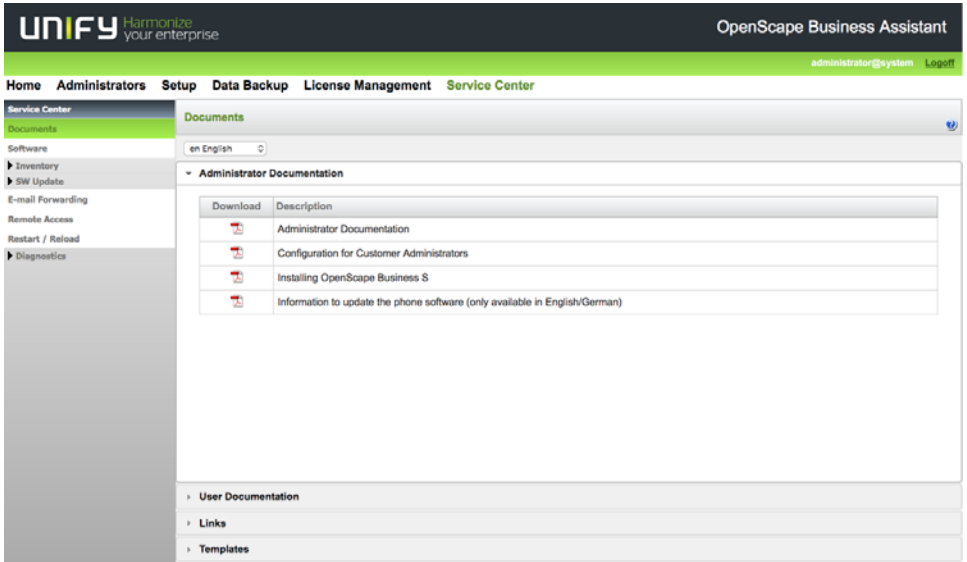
UNIFY Harmonize your enterprise

OpenScape Business Assistant

administrator@system Logoff

Home Administrators Setup Data Backup License Management Service Center

Service Center
Documents
Software
Inventory
SW Update
E-mail Forwarding
Remote Access
Restart / Reload
Diagnostics

Documents

en English

Administrator Documentation

| Download | Description |
|---|---|
| | Administrator Documentation |
| | Configuration for Customer Administrators |
| | Installing OpenScape Business S |
| | Information to update the phone software (only available in English/German) |

User Documentation

Links

Templates